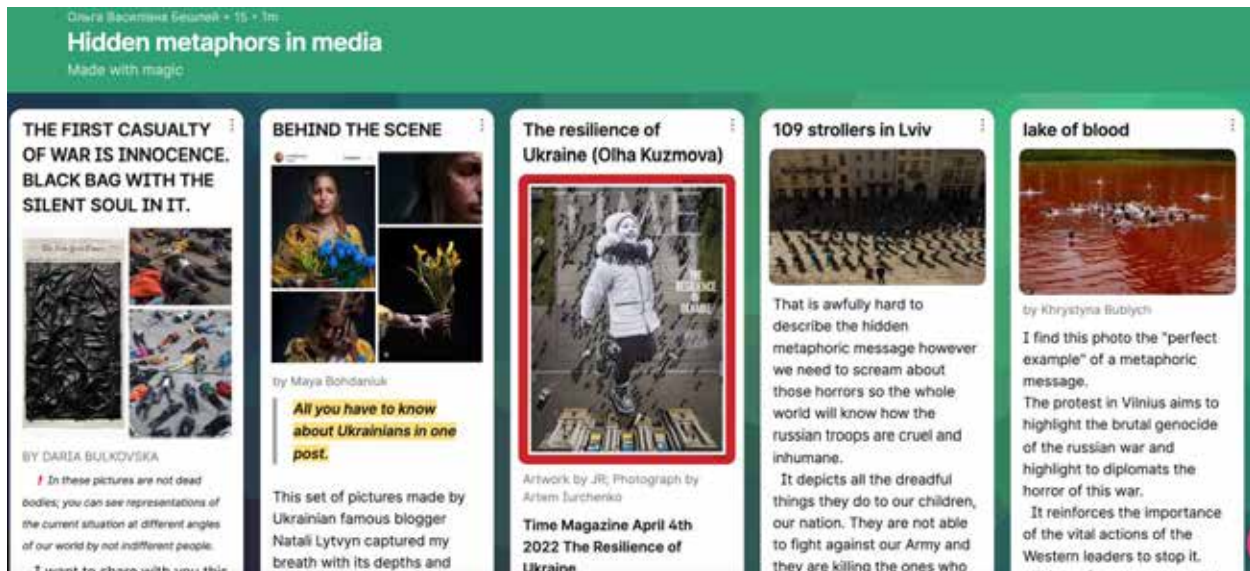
Ольга Василівна Бешлей • 15 • 1m

Hidden metaphors in media

Made with magic

THE FIRST CASUALTY OF WAR IS INNOCENCE. BLACK BAG WITH THE SILENT SOUL IN IT.

BY DARIA BULKOVSKA

! In these pictures are not dead bodies; you can see representations of the current situation at different angles of our world by not indifferent people.

I want to share with you this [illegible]

BEHIND THE SCENE

by Maya Bohdaniuk

All you have to know about Ukrainians in one post.

This set of pictures made by Ukrainian famous blogger Natali Lytvyn captured my breath with its depths and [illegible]

The resilience of Ukraine (Olha Kuzmova)

Artwork by JR; Photograph by Artem Iurchenko

Time Magazine April 4th 2022 The Resilience of Ukraine

109 strollers in Lviv

That is awfully hard to describe the hidden metaphoric message however we need to scream about those horrors so the whole world will know how the russian troops are cruel and inhumane.

It depicts all the dreadful things they do to our children, our nation. They are not able to fight against our Army and they are killing the ones who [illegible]

lake of blood

by Khrystyna Bublych

I find this photo the "perfect example" of a metaphoric message.

The protest in Vilnius aims to highlight the brutal genocide of the russian war and highlight to diplomats the horror of this war.

It reinforces the importance of the vital actions of the Western leaders to stop it.